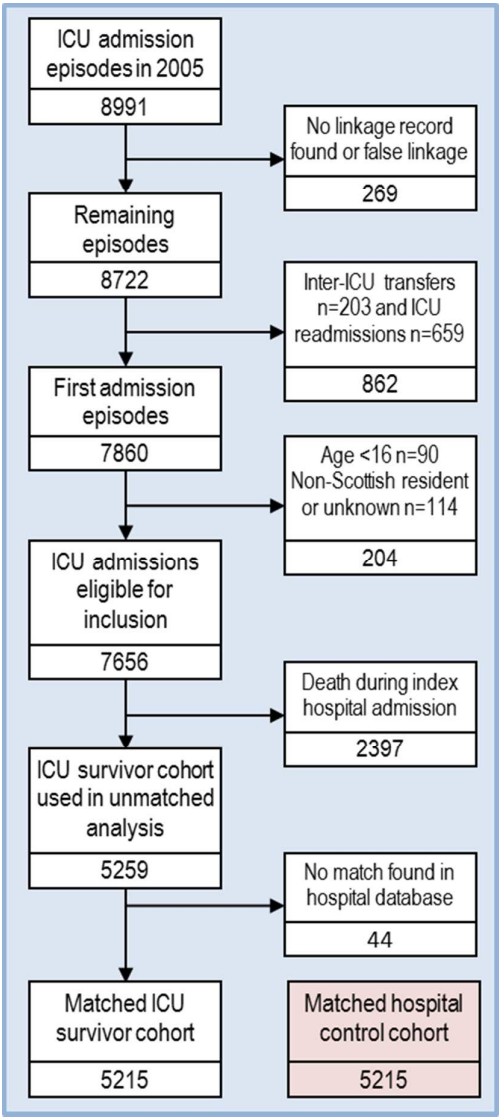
ICU admission episodes in 2005

8991

No linkage record found or false linkage

269

Remaining episodes

8722

Inter-ICU transfers n=203 and ICU readmissions n=659

862

First admission episodes

7860

Age <16 n=90
Non-Scottish resident or unknown n=114

204

ICU admissions eligible for inclusion

7656

Death during index hospital admission

2397

ICU survivor cohort used in unmatched analysis

5259

No match found in hospital database

44

Matched ICU survivor cohort

5215

Matched hospital control cohort

5215